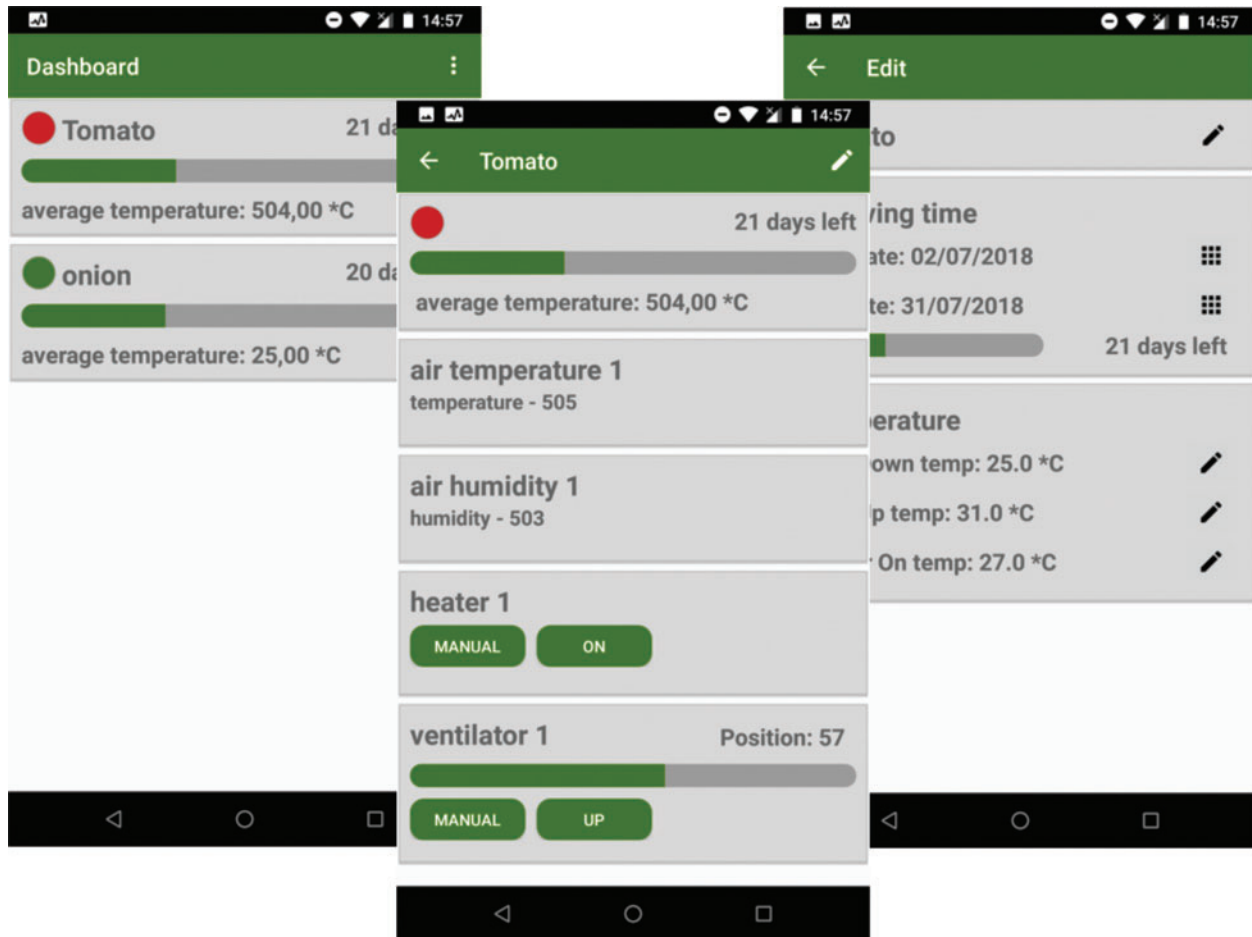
14:57

Dashboard

Tomato 21 da

average temperature: 504,00 *C

onion 20 da

average temperature: 25,00 *C

14:57

Tomato

21 days left

average temperature: 504,00 *C

air temperature 1
temperature - 505

air humidity 1
humidity - 503

heater 1
MANUAL ON

ventilator 1 Position: 57
MANUAL UP

14:57

Edit

to

ving time
ate: 02/07/2018
te: 31/07/2018
21 days left

erature
own temp: 25.0 *C
p temp: 31.0 *C
On temp: 27.0 *C